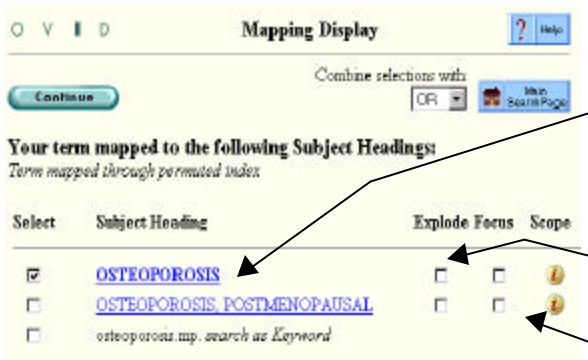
O V I D

Mapping Display

? Help

Continue

Combine selections with: OR

Main Search Page

Your term mapped to the following Subject Headings:
Term mapped through permuted index

| Select | Subject Heading | Explode | Focus | Scope |
|---|---|---|---|---|
| ☑ | OSTEOPOROSIS | ☐ | ☐ | i |
| ☐ | OSTEOPOROSIS, POSTMENOPAUSAL | ☐ | ☐ | i |
| ☐ | osteoporosis.mp. search as Keyword | | | |